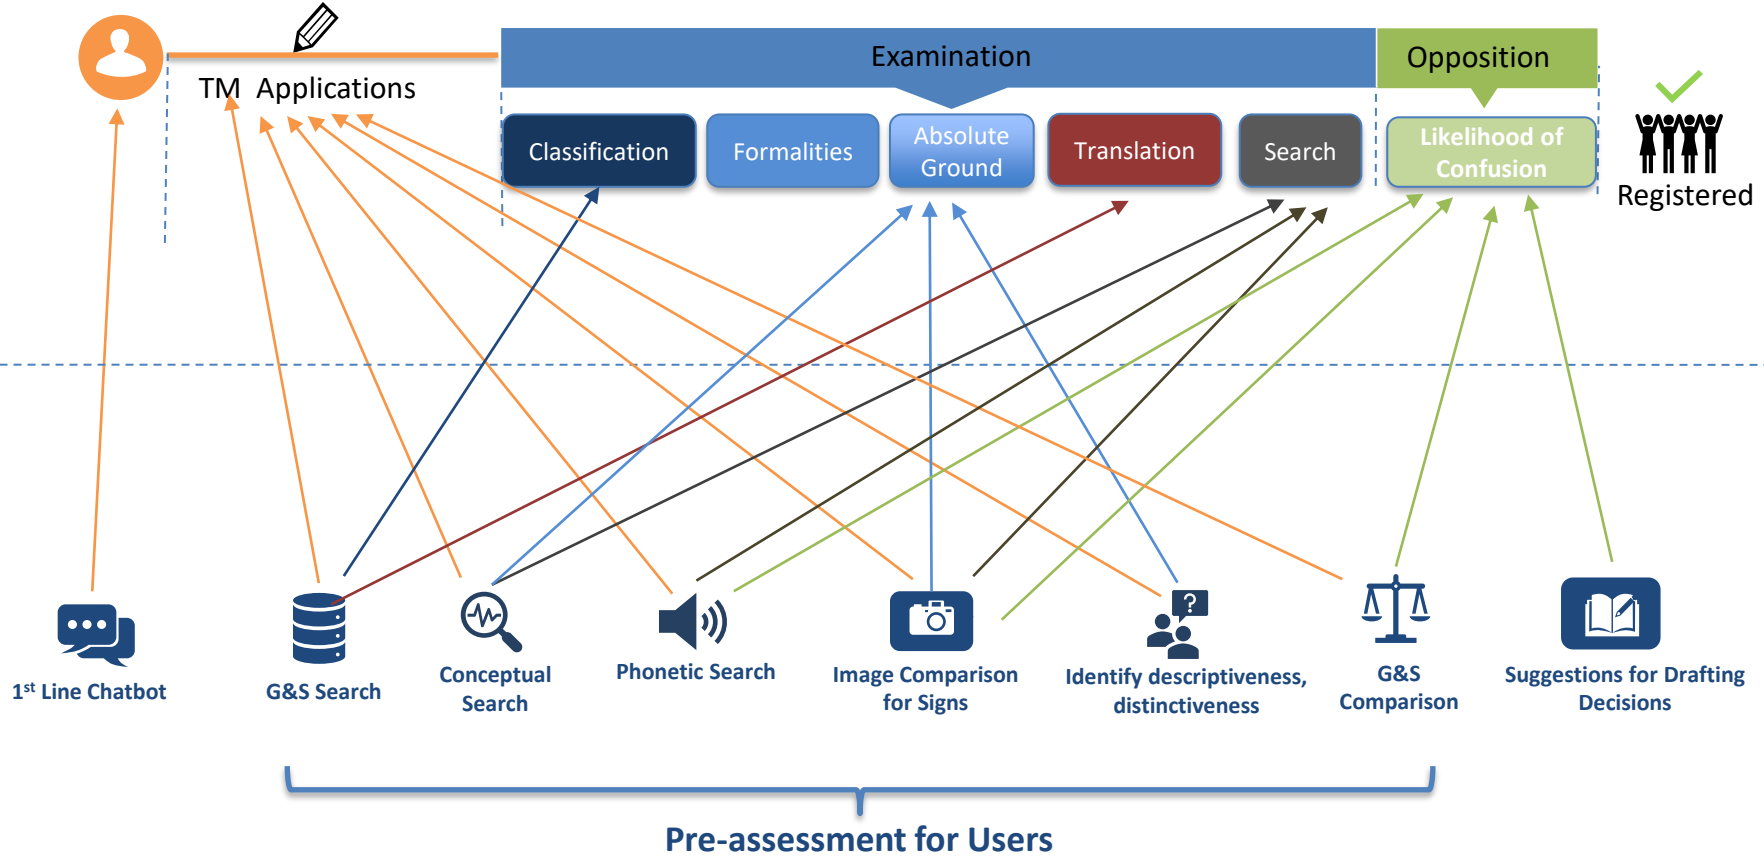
TM Applications

Examination

Opposition

Classification

Formalities

Absolute Ground

Translation

Search

Likelihood of Confusion

Registered

1$^{st}$ Line Chatbot

G&S Search

Conceptual Search

Phonetic Search

Image Comparison for Signs

Identify descriptiveness, distinctiveness

G&S Comparison

Suggestions for Drafting Decisions

Pre-assessment for Users